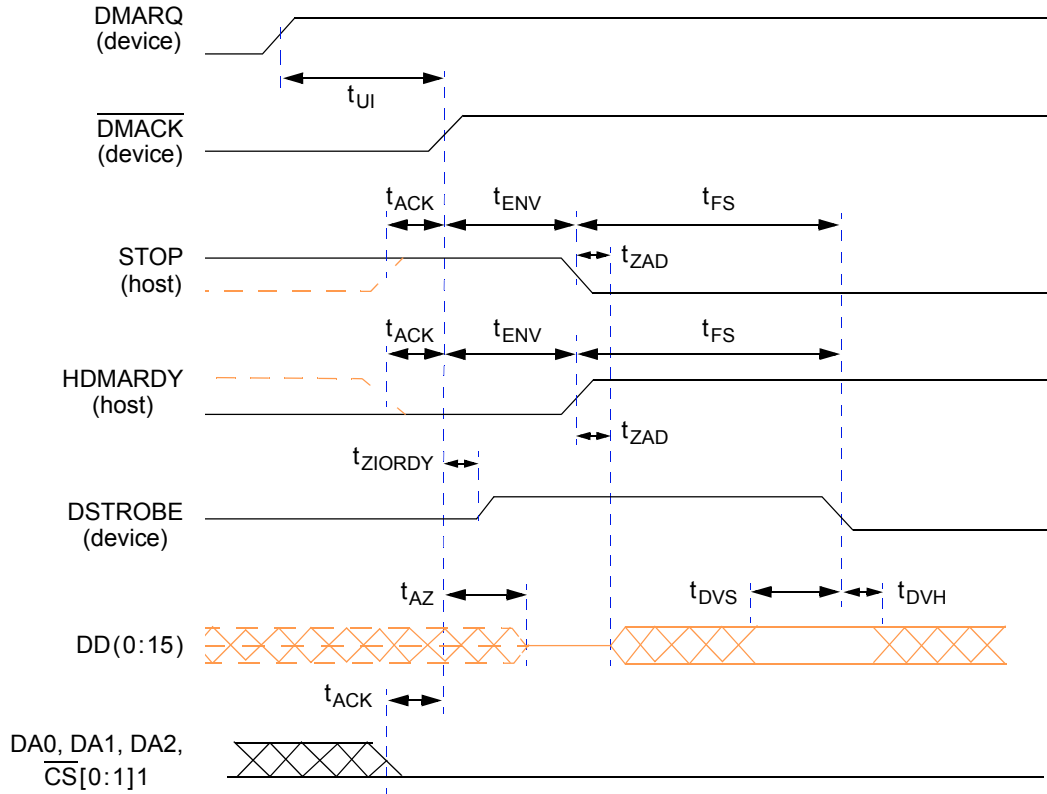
DMARQ (device)

$t_{UI}$

$\overline{DMACK}$ (device)

$t_{ACK}$ $t_{ENV}$ $t_{FS}$

STOP (host)

$t_{ZAD}$

$t_{ACK}$ $t_{ENV}$ $t_{FS}$

HDMARDY (host)

$t_{ZAD}$

$t_{ZIORDY}$

DSTROBE (device)

$t_{AZ}$ $t_{DVS}$ $t_{DVH}$

DD(0:15)

$t_{ACK}$

DA0, DA1, DA2, $\overline{CS}$[0:1]1